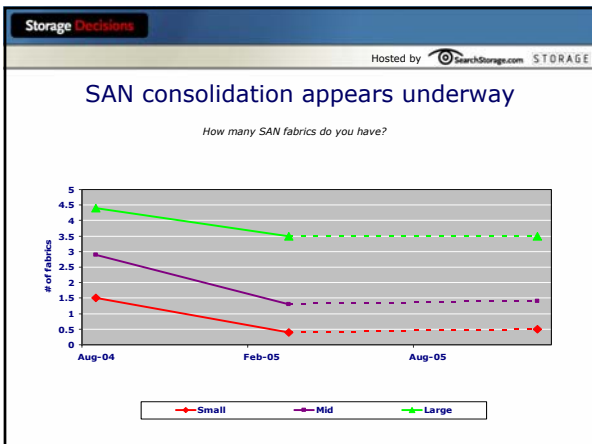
Storage Decisions

Hosted by SearchStorage.com STORAGE

SAN consolidation appears underway

How many SAN fabrics do you have?

5
4.5
4
3.5
3
2.5
2
1.5
1
0.5
0

# of fabrics

Aug-04
Feb-05
Aug-05

Small
Mid
Large